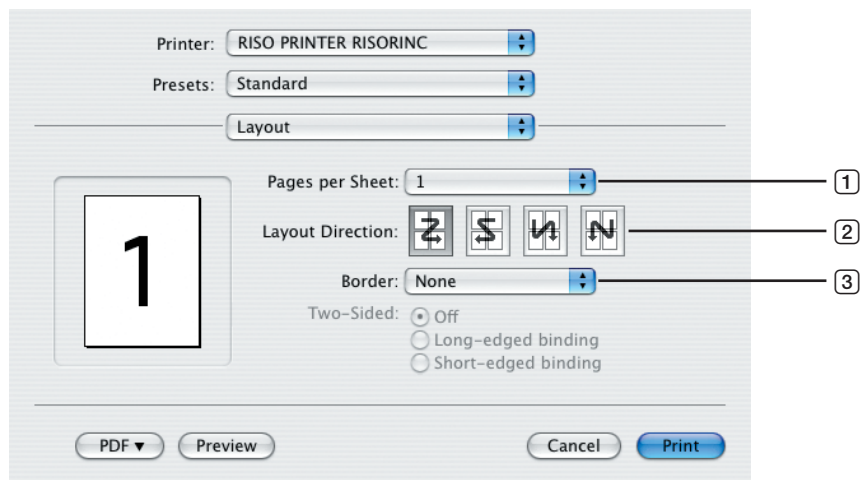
Printer: RISO PRINTER RISORINC

Presets: Standard

Layout

1

Pages per Sheet: 1

Layout Direction:

Border: None

Two-Sided: Off
Long-edged binding
Short-edged binding

1
2
3

PDF ▾ Preview Cancel Print